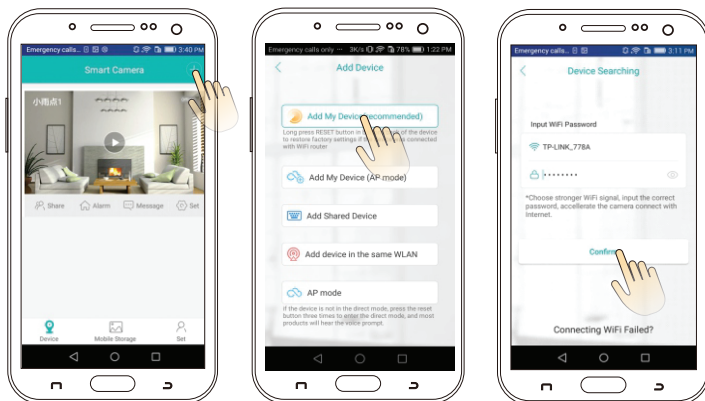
Emergency calls... 3:40 PM

Smart Camera

小雨点1

Share Alarm Message Set

Device Mobile Storage Set

Emergency calls only 3K/s 78% 1:22 PM

Add Device

Add My Device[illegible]ecommended)

Long press RESET button in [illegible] of the device to restore factory settings if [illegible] connected with WiFi router

Add My Device (AP mode)

Add Shared Device

Add device in the same WLAN

AP mode

If the device is not in the direct mode, press the reset button three times to enter the direct mode, and most products will hear the voice prompt.

Emergency calls... 3:11 PM

Device Searching

Input WiFi Password

TP-LINK_778A

••••••••

*Choose stronger WiFi signal, input the correct password, accellerate the camera connect with Internet.

Confi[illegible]

Connecting WiFi Failed?